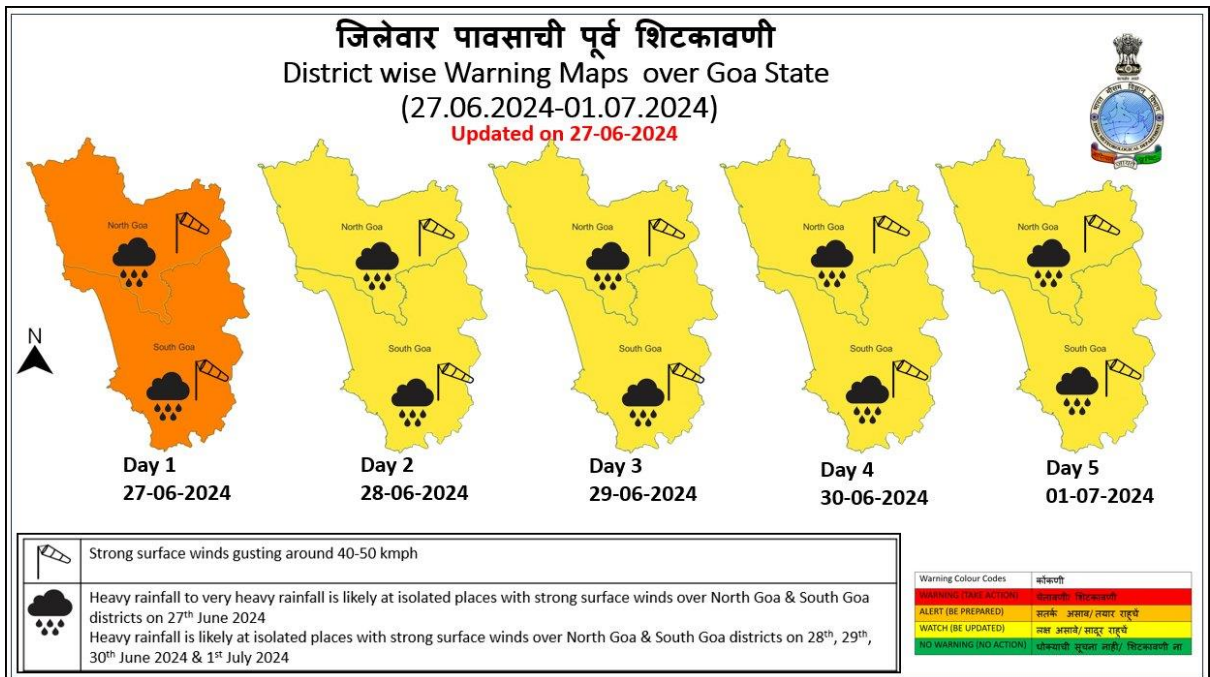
जिलेवार पावसाची पूर्व शिटकावणी
District wise Warning Maps over Goa State
(27.06.2024-01.07.2024)
Updated on 27-06-2024

N

North Goa
South Goa
Day 1
27-06-2024

North Goa
South Goa
Day 2
28-06-2024

North Goa
South Goa
Day 3
29-06-2024

North Goa
South Goa
Day 4
30-06-2024

North Goa
South Goa
Day 5
01-07-2024

Strong surface winds gusting around 40-50 kmph

Heavy rainfall to very heavy rainfall is likely at isolated places with strong surface winds over North Goa & South Goa districts on 27$^{th}$ June 2024
Heavy rainfall is likely at isolated places with strong surface winds over North Goa & South Goa districts on 28$^{th}$, 29$^{th}$, 30$^{th}$ June 2024 & 1$^{st}$ July 2024

| Warning Colour Codes | कौंकणी |
|---|---|
| WARNING (TAKE ACTION) | चेतावणी शिटकावणी |
| ALERT (BE PREPARED) | सतर्क असाव/ तयार राहचे |
| WATCH (BE UPDATED) | लक्ष असावे/ सादूर राहचे |
| NO WARNING (NO ACTION) | धोक्याची सूचना नाही/ शिटकावणी ना |